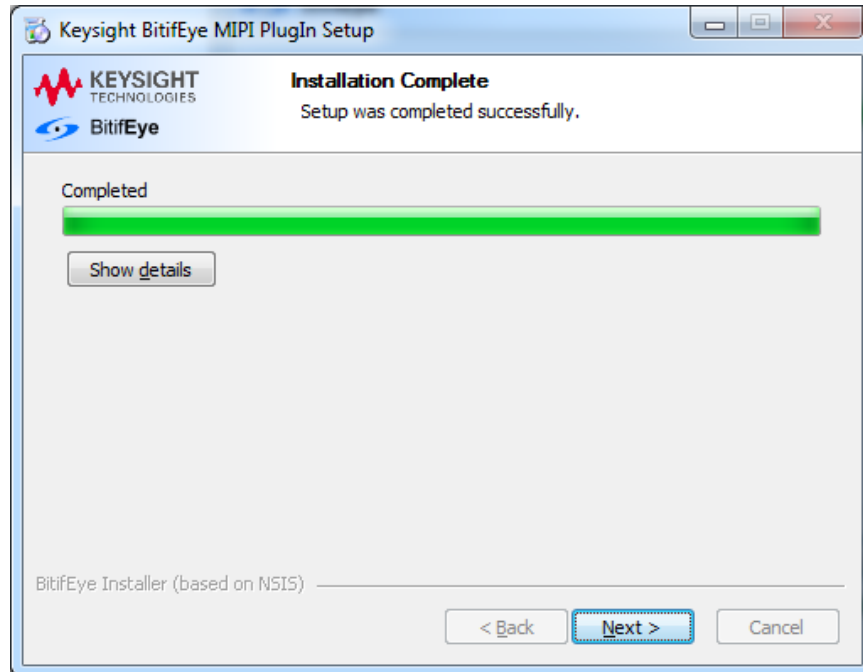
Keysight BitifEye MIPI PlugIn Setup

KEYSIGHT TECHNOLOGIES

BitifEye

Installation Complete

Setup was completed successfully.

Completed

Show details

BitifEye Installer (based on NSIS)

< Back

Next >

Cancel